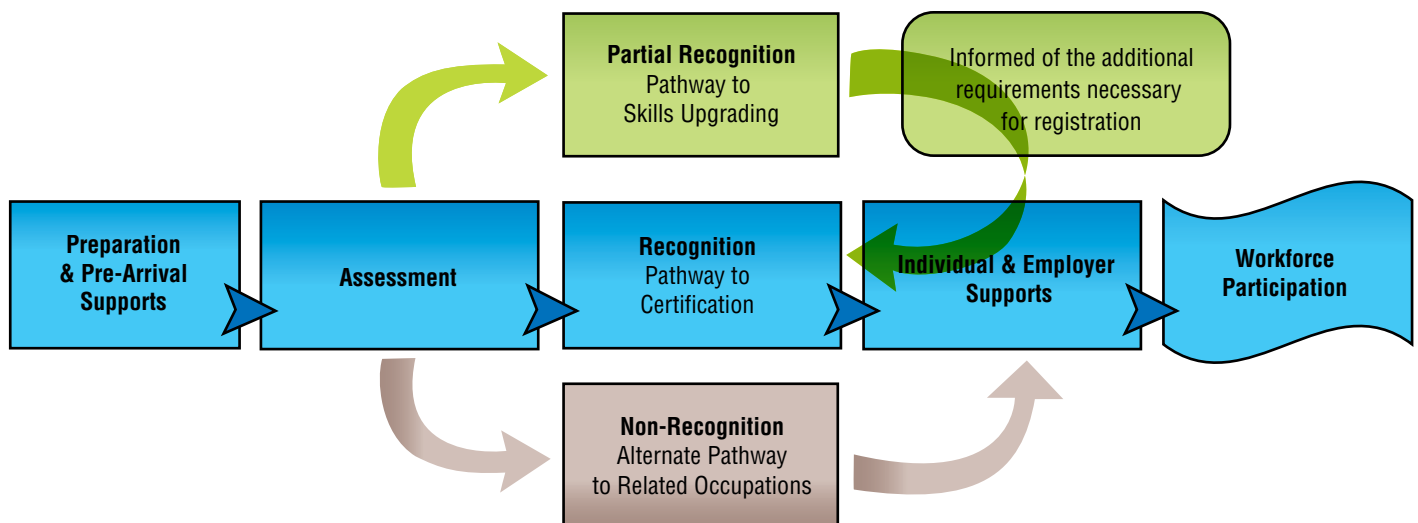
Partial Recognition
Pathway to
Skills Upgrading

Informed of the additional requirements necessary for registration

Preparation & Pre-Arrival Supports

Assessment

Recognition
Pathway to
Certification

Individual & Employer Supports

Workforce Participation

Non-Recognition
Alternate Pathway
to Related Occupations